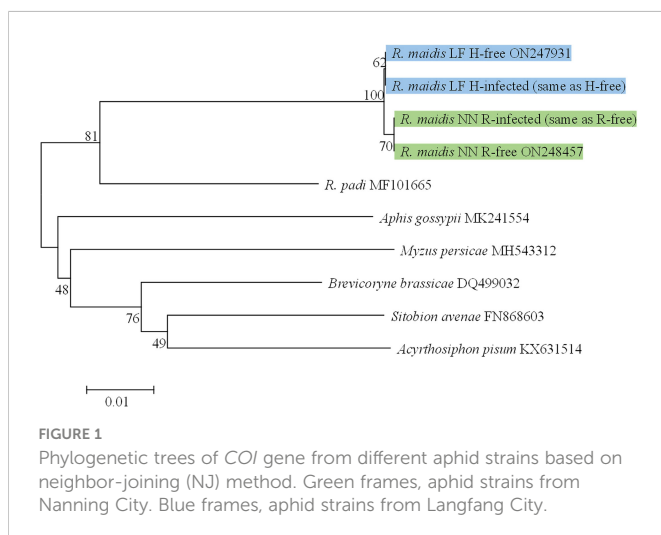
62
R. maidis LF H-free ON247931
100
R. maidis LF H-infected (same as H-free)
R. maidis NN R-infected (same as R-free)
70
R. maidis NN R-free ON248457
81
R. padi MF101665
Aphis gossypii MK241554
Myzus persicae MH543312
48
Brevicoryne brassicae DQ499032
76
Sitobion avenae FN868603
49
Acyrthosiphon pisum KX631514
0.01

FIGURE 1
Phylogenetic trees of COI gene from different aphid strains based on neighbor-joining (NJ) method. Green frames, aphid strains from Nanning City. Blue frames, aphid strains from Langfang City.